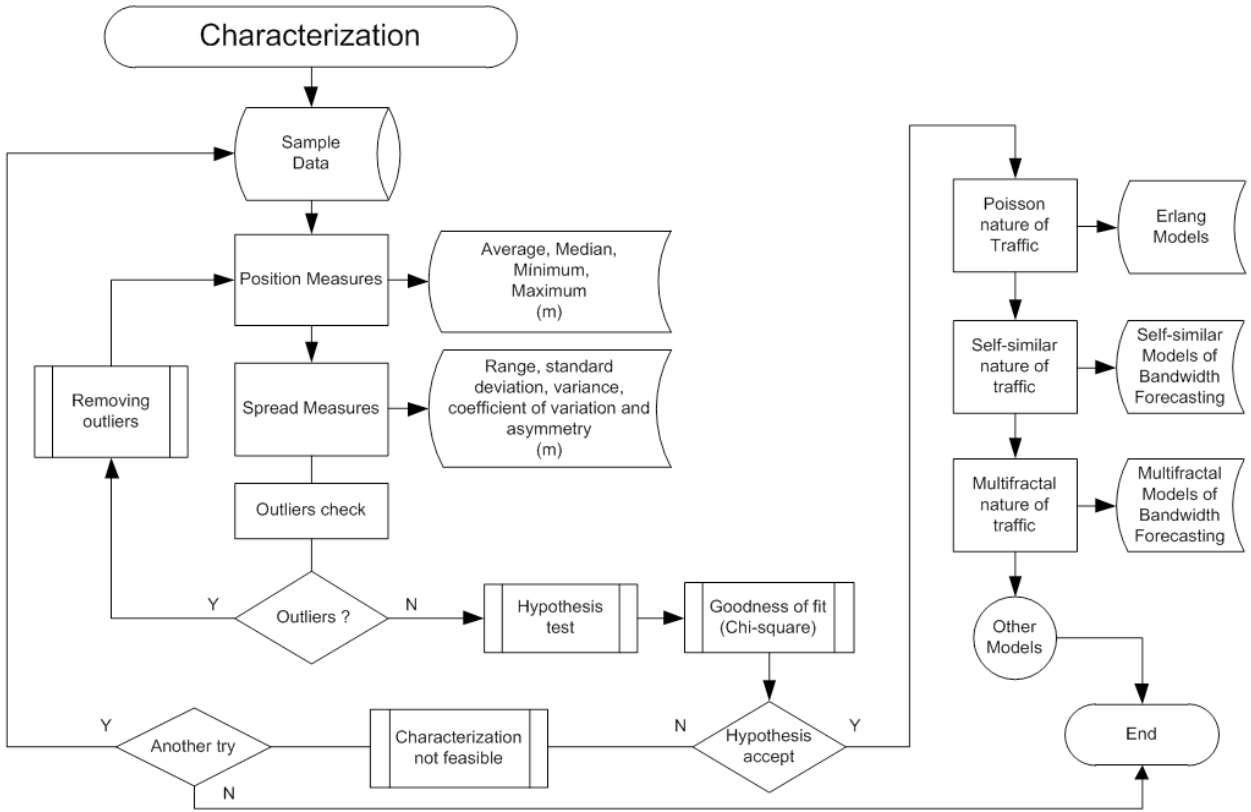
Characterization

Sample Data

Position Measures

Average, Median, Minimum, Maximum (m)

Spread Measures

Range, standard deviation, variance, coefficient of variation and asymmetry (m)

Removing outliers

Outliers check

Y

Outliers ?

N

Hypothesis test

Goodness of fit (Chi-square)

Y

Another try

Characterization not feasible

N

Hypothesis accept

Y

N

Poisson nature of Traffic

Erlang Models

Self-similar nature of traffic

Self-similar Models of Bandwidth Forecasting

Multifractal nature of traffic

Multifractal Models of Bandwidth Forecasting

Other Models

End